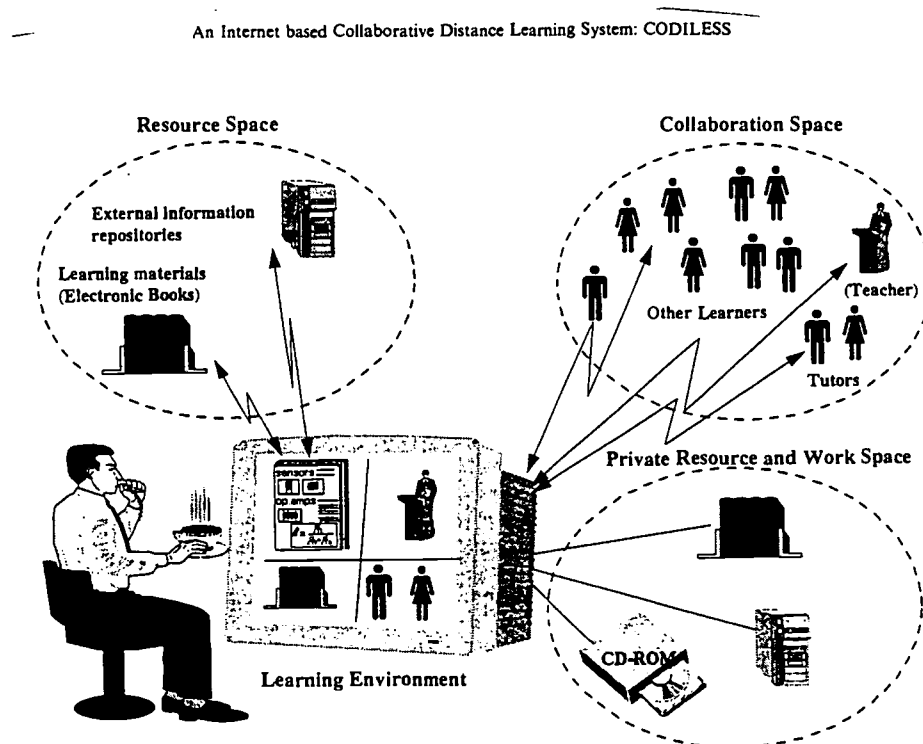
An Internet based Collaborative Distance Learning System: CODILESS

Resource Space

External information repositories

Learning materials (Electronic Books)

Collaboration Space

Other Learners

(Teacher)

Tutors

Private Resource and Work Space

sensors

op amps

CD-ROM

Learning Environment